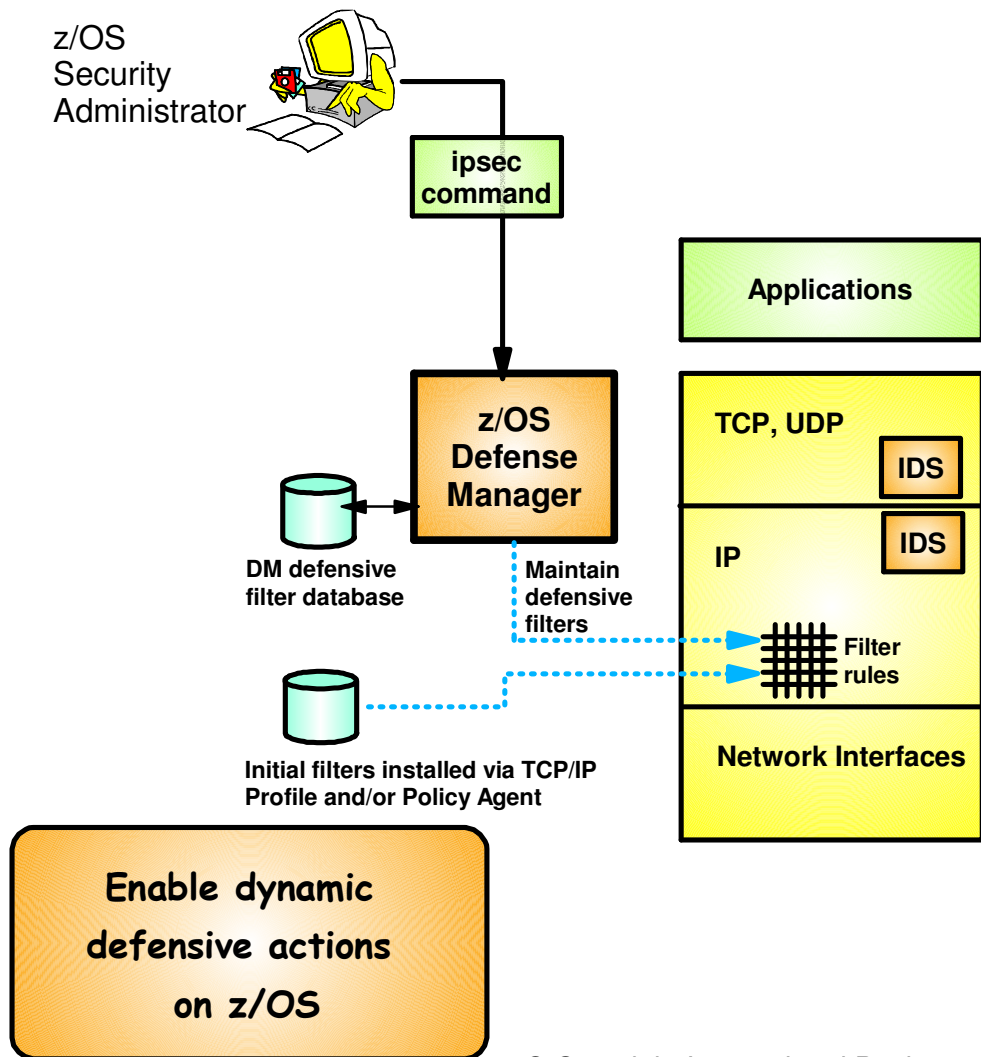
z/OS Security Administrator

ipsec command

Applications

z/OS Defense Manager

TCP, UDP

IDS

IDS

IP

DM defensive filter database

Maintain defensive filters

Filter rules

Initial filters installed via TCP/IP Profile and/or Policy Agent

Network Interfaces

Enable dynamic defensive actions on z/OS

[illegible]